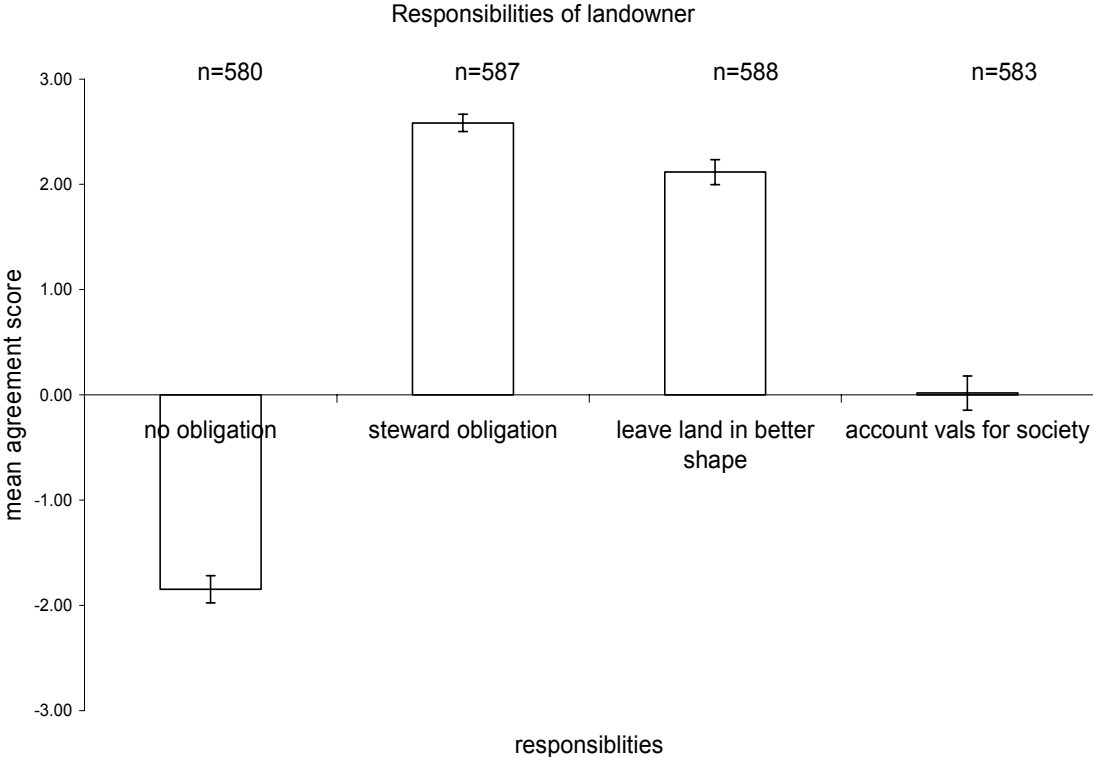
Responsibilities of landowner

n=580
n=587
n=588
n=583

3.00
2.00
1.00
0.00
-1.00
-2.00
-3.00

mean agreement score

no obligation
steward obligation
leave land in better shape
account vals for society

responsiblities